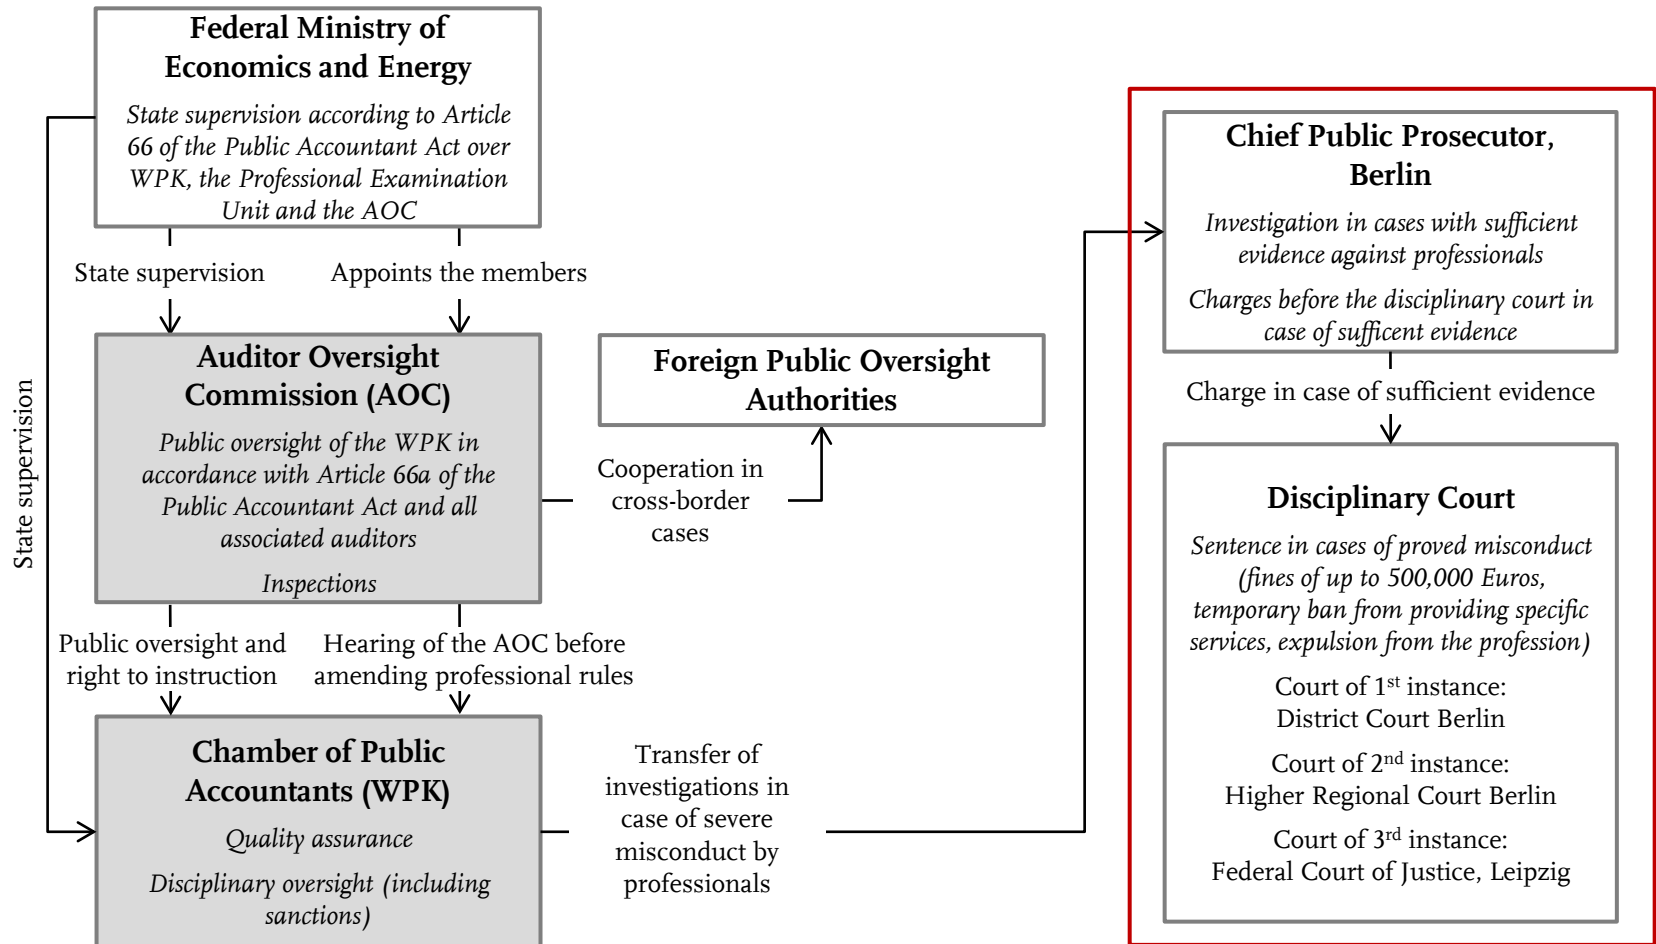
Federal Ministry of Economics and Energy

State supervision according to Article 66 of the Public Accountant Act over WPK, the Professional Examination Unit and the AOC

State supervision

State supervision

Appoints the members

Auditor Oversight Commission (AOC)

Public oversight of the WPK in accordance with Article 66a of the Public Accountant Act and all associated auditors

Inspections

Cooperation in cross-border cases

Foreign Public Oversight Authorities

Public oversight and right to instruction

Hearing of the AOC before amending professional rules

Chamber of Public Accountants (WPK)

Quality assurance

Disciplinary oversight (including sanctions)

Transfer of investigations in case of severe misconduct by professionals

Chief Public Prosecutor, Berlin

Investigation in cases with sufficient evidence against professionals

Charges before the disciplinary court in case of sufficent evidence

Charge in case of sufficient evidence

Disciplinary Court

Sentence in cases of proved misconduct (fines of up to 500,000 Euros, temporary ban from providing specific services, expulsion from the profession)

Court of 1$^{st}$ instance: District Court Berlin

Court of 2$^{nd}$ instance: Higher Regional Court Berlin

Court of 3$^{rd}$ instance: Federal Court of Justice, Leipzig